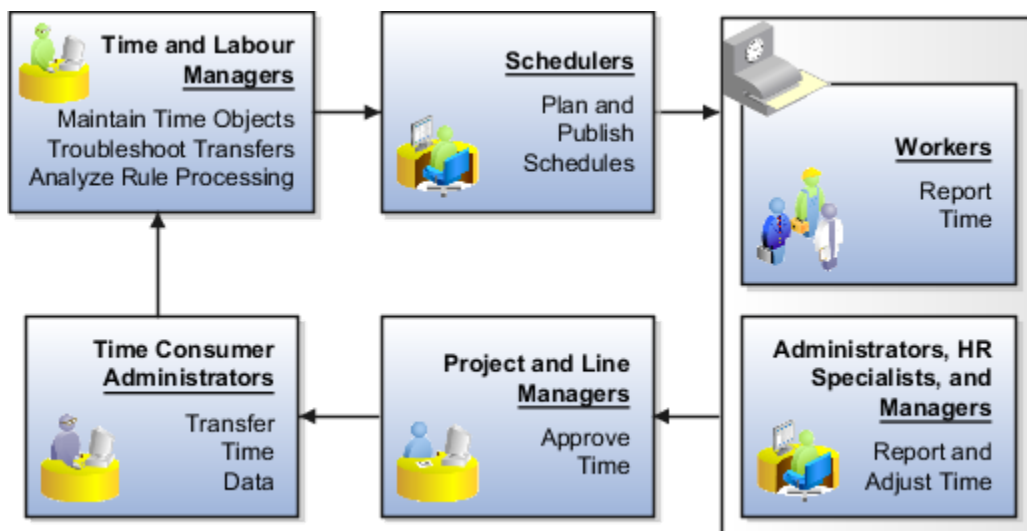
Time and Labour Managers

Maintain Time Objects
Troubleshoot Transfers
Analyze Rule Processing

Schedulers

Plan and Publish Schedules

Workers

Report Time

Time Consumer Administrators

Transfer Time Data

Project and Line Managers

Approve Time

Administrators, HR Specialists, and Managers

Report and Adjust Time